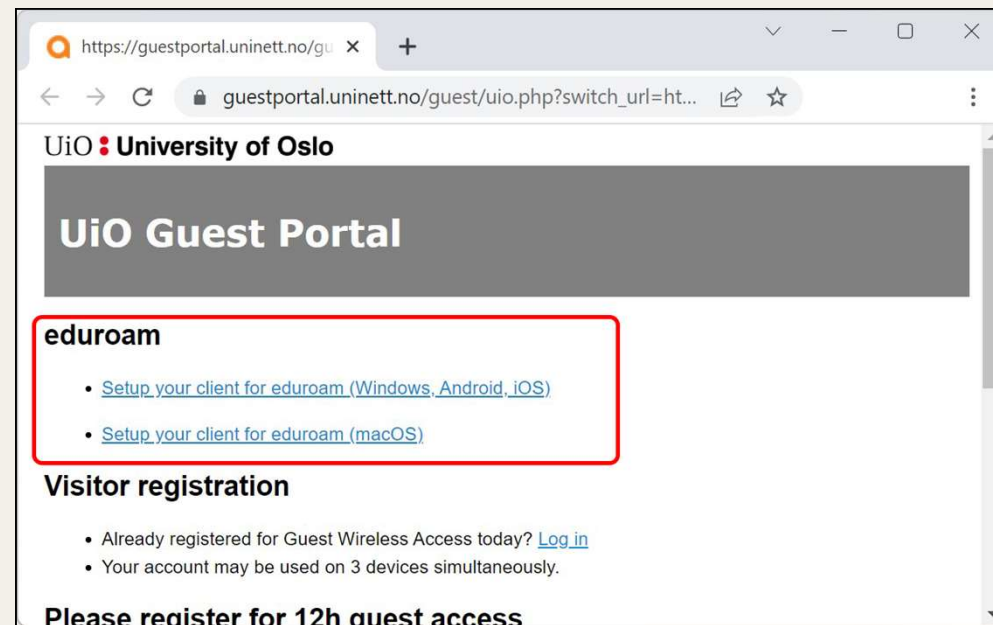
https://guestportal.uninett.no/gu ×
+

guestportal.uninett.no/guest/uio.php?switch_url=ht...

UiO : University of Oslo

UiO Guest Portal

eduroam

• Setup your client for eduroam (Windows, Android, iOS)

• Setup your client for eduroam (macOS)

Visitor registration

• Already registered for Guest Wireless Access today? Log in
• Your account may be used on 3 devices simultaneously.

Please register for 12h guest access